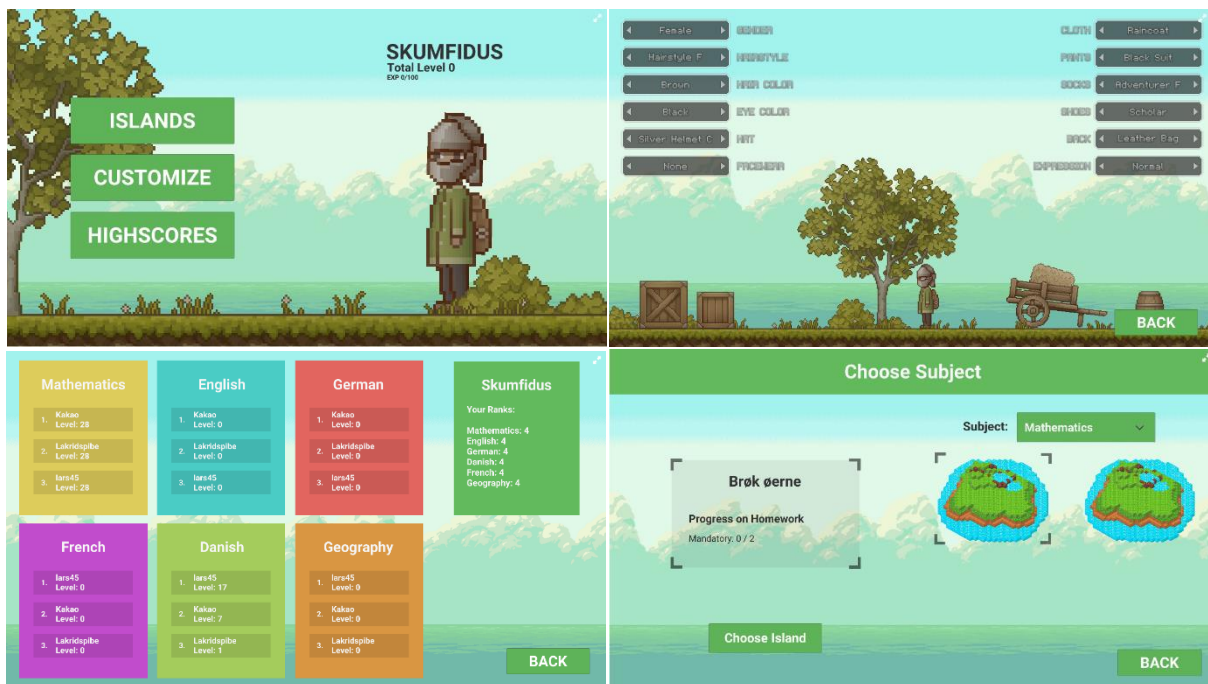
SKUMFIDUS
Total Level 0
EXP 0/100

ISLANDS

CUSTOMIZE

HIGHSCORES

Female GENDER
Hairstyle F HAIRSTYLE
Brown HAIR COLOR
Black EYE COLOR
Silver Helmet C HAT
None FACEWEAR

CLOTH Raincoat
PANTS Black Suit
SOCKS Adventurer F
SHOES Scholar
BACK Leather Bag
EXPRESSION Normal

BACK

Mathematics
1. Kakao Level: 28
2. Lakridspibe Level: 28
3. lars45 Level: 28

English
1. Kakao Level: 0
2. Lakridspibe Level: 0
3. lars45 Level: 0

German
1. Kakao Level: 0
2. Lakridspibe Level: 0
3. lars45 Level: 0

Skumfidus
Your Ranks:
Mathematics: 4
English: 4
German: 4
Danish: 4
French: 4
Geography: 4

French
1. lars45 Level: 0
2. Kakao Level: 0
3. Lakridspibe Level: 0

Danish
1. lars45 Level: 17
2. Kakao Level: 7
3. Lakridspibe Level: 1

Geography
1. lars45 Level: 0
2. Kakao Level: 0
3. Lakridspibe Level: 0

BACK

Choose Subject

Subject: Mathematics

Brøk øerne
Progress on Homework
Mandatory: 0 / 2

Choose Island

BACK